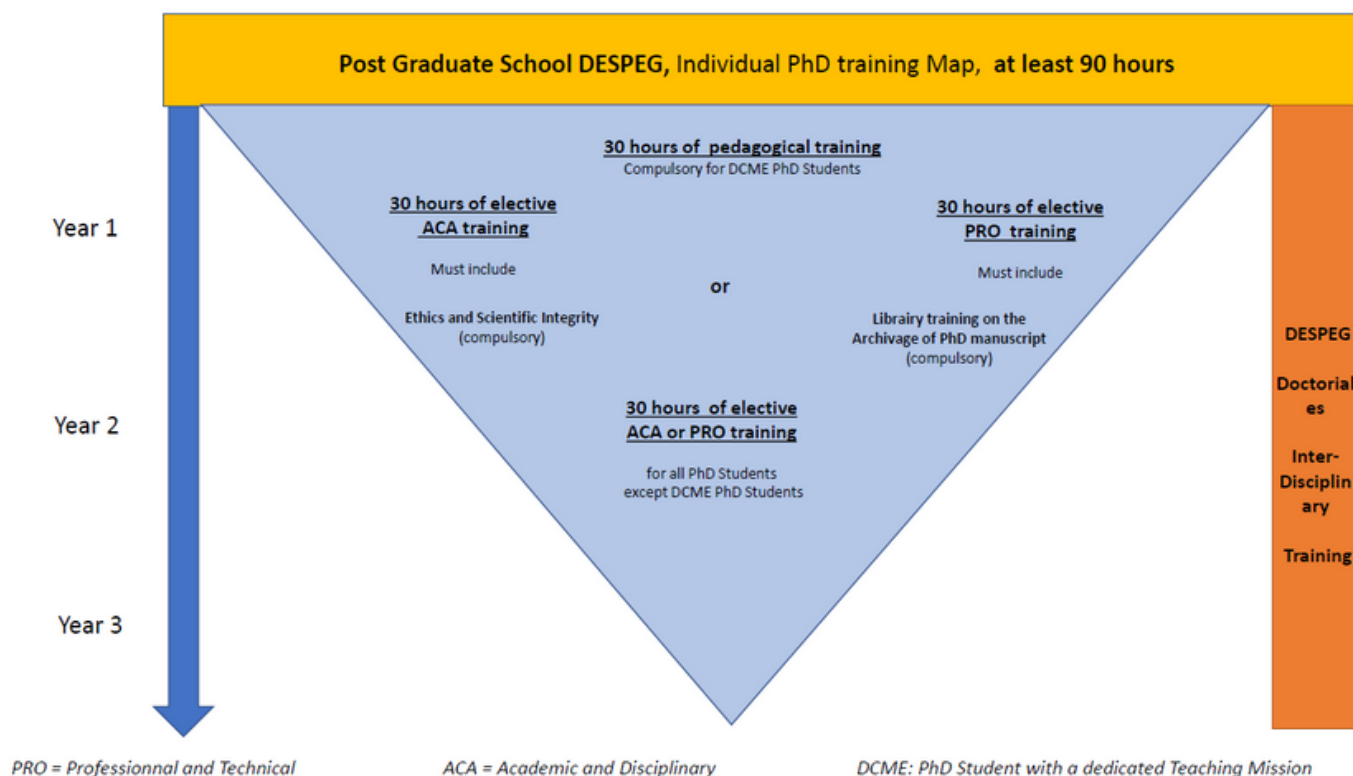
Post Graduate School DESPEG, Individual PhD training Map, at least 90 hours

Year 1

Year 2

Year 3

30 hours of pedagogical training
Compulsory for DCME PhD Students

30 hours of elective ACA training

Must include

Ethics and Scientific Integrity (compulsory)

or

30 hours of elective PRO training

Must include

Librairy training on the Archivage of PhD manuscript (compulsory)

30 hours of elective ACA or PRO training

for all PhD Students except DCME PhD Students

DESPEG

Doctoriales

Inter-Disciplinary

Training

PRO = Professionnal and Technical

ACA = Academic and Disciplinary

DCME: PhD Student with a dedicated Teaching Mission